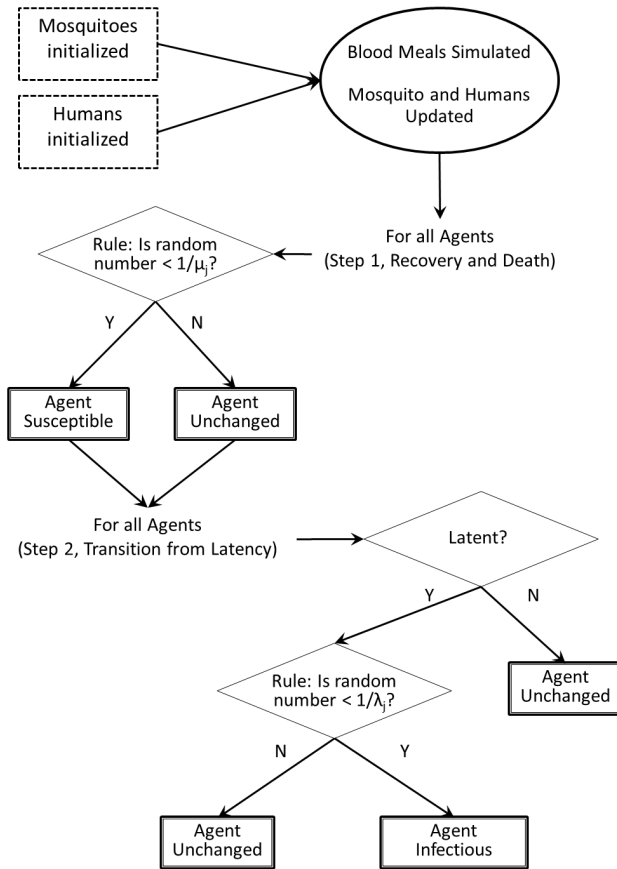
Mosquitoes initialized

Humans initialized

Blood Meals Simulated

Mosquito and Humans Updated

For all Agents
(Step 1, Recovery and Death)

Rule: Is random number < $1/\mu_j$?

Y

N

Agent Susceptible

Agent Unchanged

For all Agents
(Step 2, Transition from Latency)

Latent?

Y

N

Rule: Is random number < $1/\lambda_j$?

Agent Unchanged

N

Y

Agent Unchanged

Agent Infectious